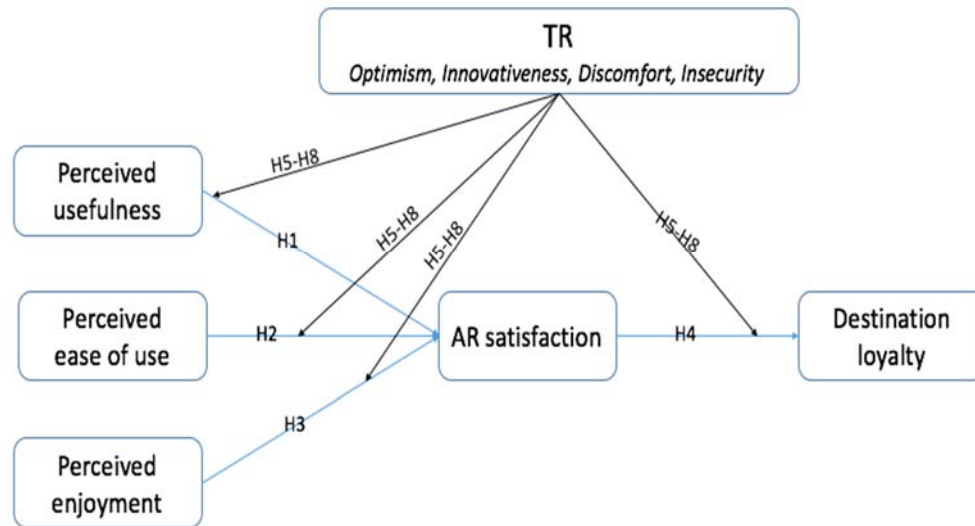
TR
*Optimism, Innovativeness, Discomfort, Insecurity*

H5-H8

Perceived usefulness

H1

H5-H8

H5-H8

H5-H8

Perceived ease of use

H2

AR satisfaction

H4

Destination loyalty

H3

Perceived enjoyment